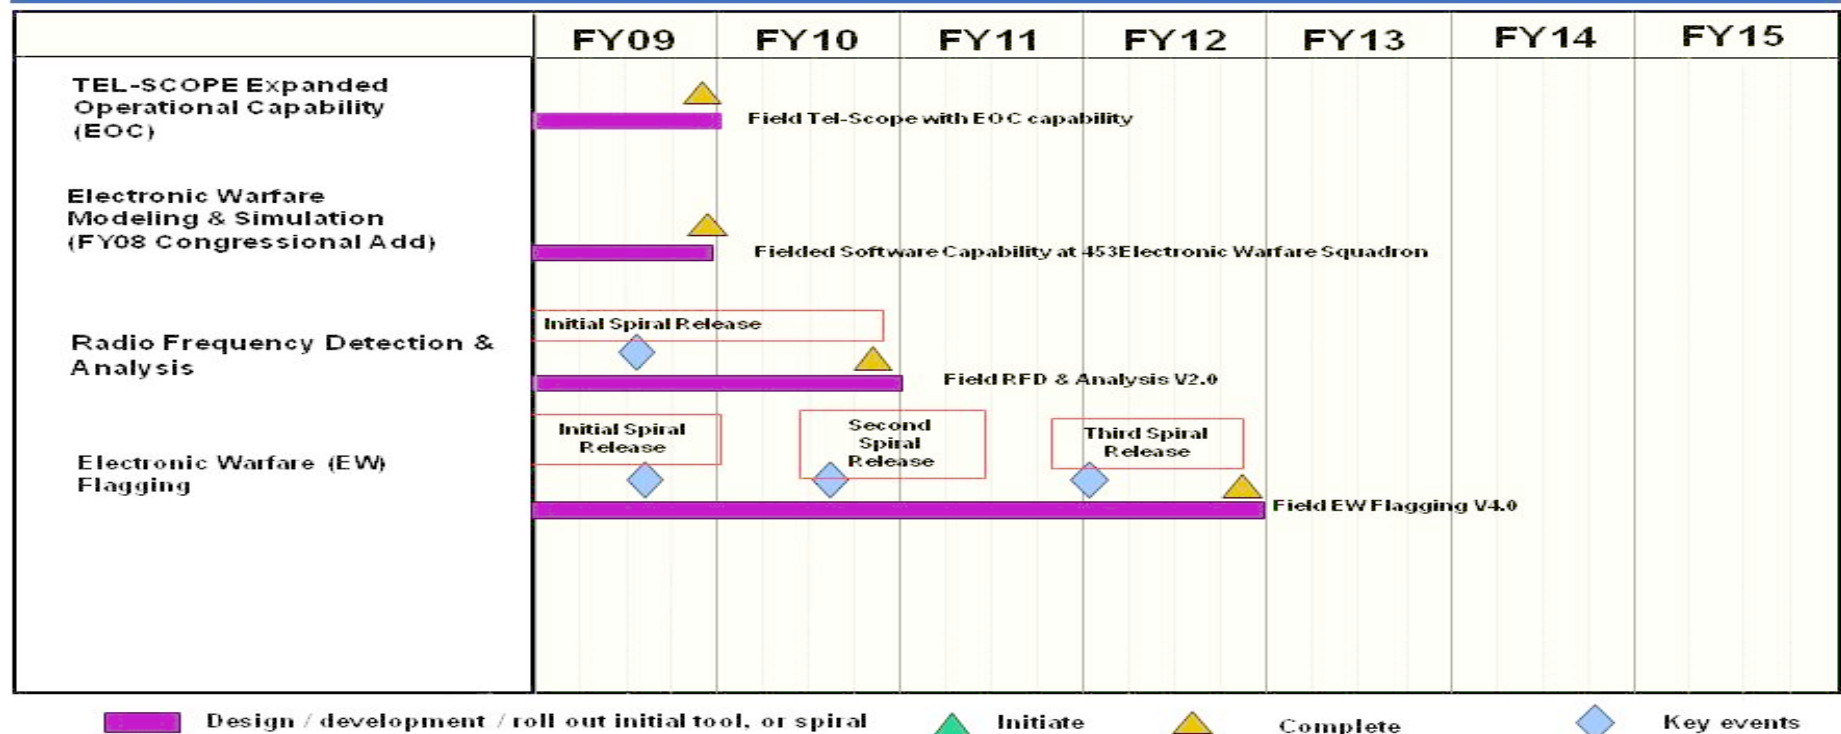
| | FY09 | FY10 | FY11 | FY12 | FY13 | FY14 | FY15 |
|---|---|---|---|---|---|---|---|
| TEL-SCOPE Expanded Operational Capability (EOC) | Field Tel-Scope with EOC capability | | | | | | |
| Electronic Warfare Modeling & Simulation (FY08 Congressional Add) | Fielded Software Capability at 453Electronic Warfare Squadron | | | | | | |
| Radio Frequency Detection & Analysis | Initial Spiral Release | Field RFD & Analysis V2.0 | | | | | |
| Electronic Warfare (EW) Flagging | Initial Spiral Release | Second Spiral Release | | Third Spiral Release | Field EW Flagging V4.0 | | |

Design / development / roll out initial tool, or spiral Initiate Complete Key events